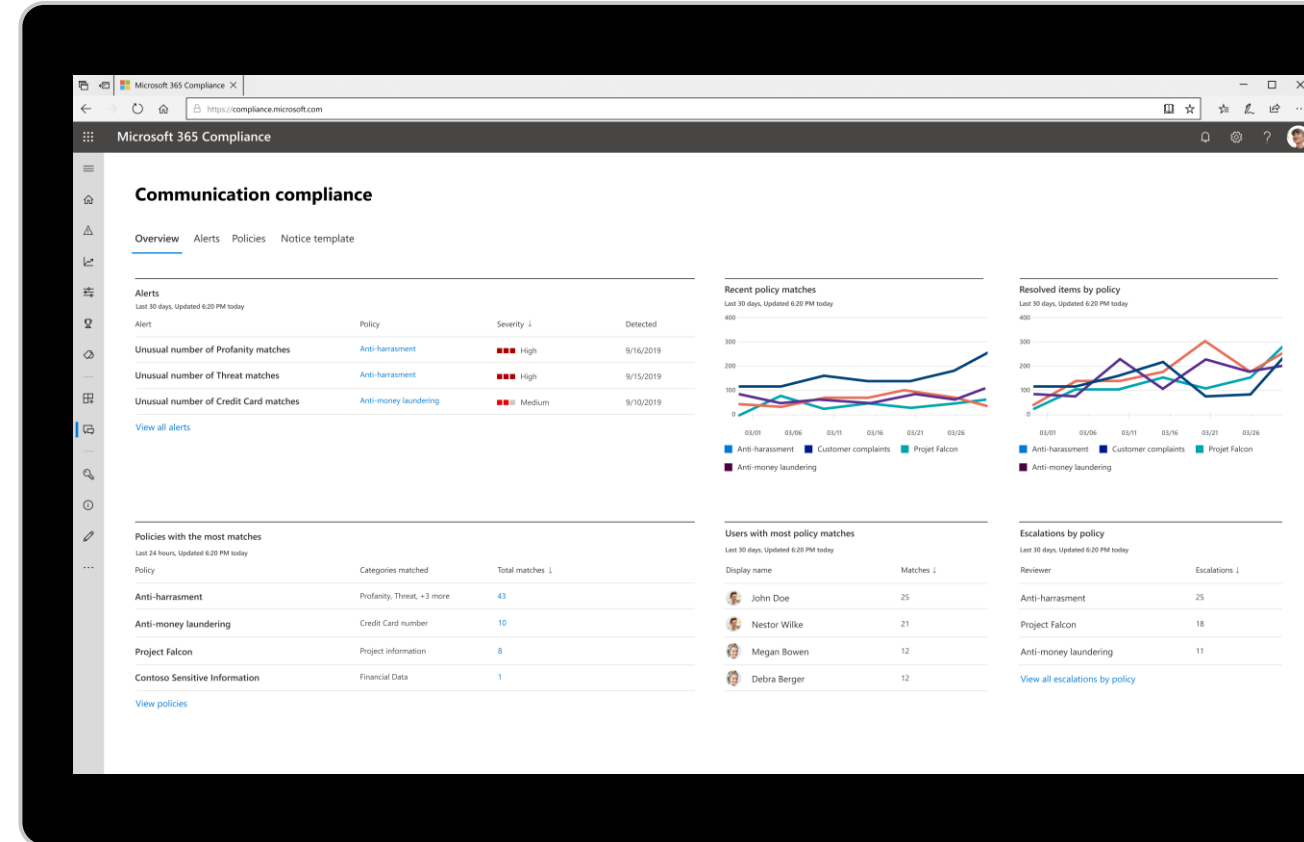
Microsoft 365 Compliance ×

https://compliance.microsoft.com

Microsoft 365 Compliance

Communication compliance

Overview Alerts Policies Notice template

Alerts
Last 30 days, Updated 6:20 PM today

| Alert | Policy | Severity ↓ | Detected |
|---|---|---|---|
| Unusual number of Profanity matches | Anti-harrasment | High | 9/16/2019 |
| Unusual number of Threat matches | Anti-harrasment | High | 9/15/2019 |
| Unusual number of Credit Card matches | Anti-money laundering | Medium | 9/10/2019 |

View all alerts

Recent policy matches
Last 30 days, Updated 6:20 PM today

400
300
200
100
0

03/01 03/06 03/11 03/16 03/21 03/26

Anti-harassment Customer complaints Projet Falcon
Anti-money laundering

Resolved items by policy
Last 30 days, Updated 6:20 PM today

400
300
200
100
0

03/01 03/06 03/11 03/16 03/21 03/26

Anti-harassment Customer complaints Projet Falcon
Anti-money laundering

Policies with the most matches
Last 24 hours, Updated 6:20 PM today

| Policy | Categories matched | Total matches ↓ |
|---|---|---|
| Anti-harrassment | Profanity, Threat, +3 more | 43 |
| Anti-money laundering | Credit Card number | 10 |
| Project Falcon | Project information | 8 |
| Contoso Sensitive Information | Financial Data | 1 |

View policies

Users with most policy matches
Last 30 days, Updated 6:20 PM today

| Display name | Matches ↓ |
|---|---|
| John Doe | 25 |
| Nestor Wilke | 21 |
| Megan Bowen | 12 |
| Debra Berger | 12 |

Escalations by policy
Last 30 days, Updated 6:20 PM today

| Reviewer | Escalations ↓ |
|---|---|
| Anti-harrasment | 25 |
| Project Falcon | 18 |
| Anti-money laundering | 11 |

View all escalations by policy